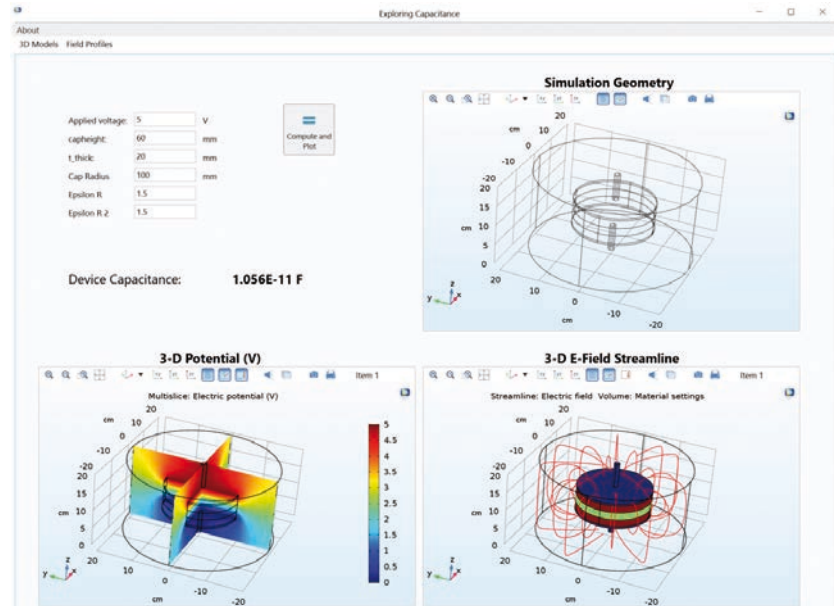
Exploring Capacitance

About

3D Models Field Profiles

Applied voltage: 5 V
capheight: 60 mm
t_thick: 20 mm
Cap Radius 100 mm
Epsilon R 1.5
Epsilon R 2 1.5

Compute and Plot

Device Capacitance: 1.056E-11 F

Simulation Geometry

cm 10 20 0 -10 -20 20 15 cm 10 5 0 20 10 0 -10 -20 cm

y z x

3-D Potential (V)

Item 1

Multislice: Electric potential (V)

cm 10 20 0 -10 -20 20 15 cm 10 5 0 20 10 0 -10 -20 cm

5 4.5 4 3.5 3 2.5 2 1.5 1 0.5 0

y z x

3-D E-Field Streamline

Item 1

Streamline: Electric field Volume: Material settings

cm 10 20 0 -10 -20 20 15 cm 10 5 0 20 10 0 -10 -20 cm

y z x